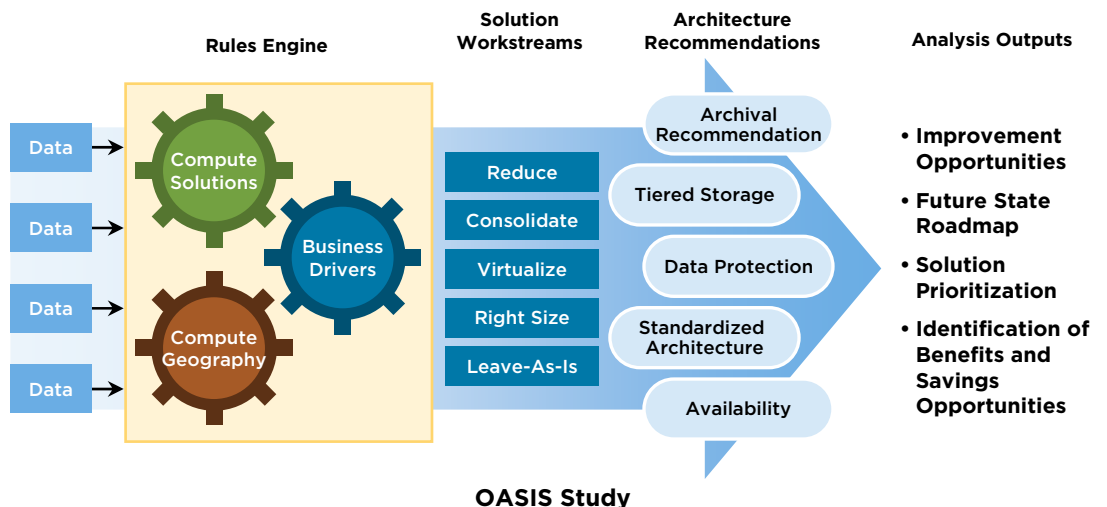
Rules Engine

Solution Workstreams

Architecture Recommendations

Analysis Outputs

Data

Data

Data

Data

Compute Solutions

Business Drivers

Compute Geography

Reduce

Consolidate

Virtualize

Right Size

Leave-As-Is

Archival Recommendation

Tiered Storage

Data Protection

Standardized Architecture

Availability

• Improvement Opportunities
• Future State Roadmap
• Solution Prioritization
• Identification of Benefits and Savings Opportunities

OASIS Study